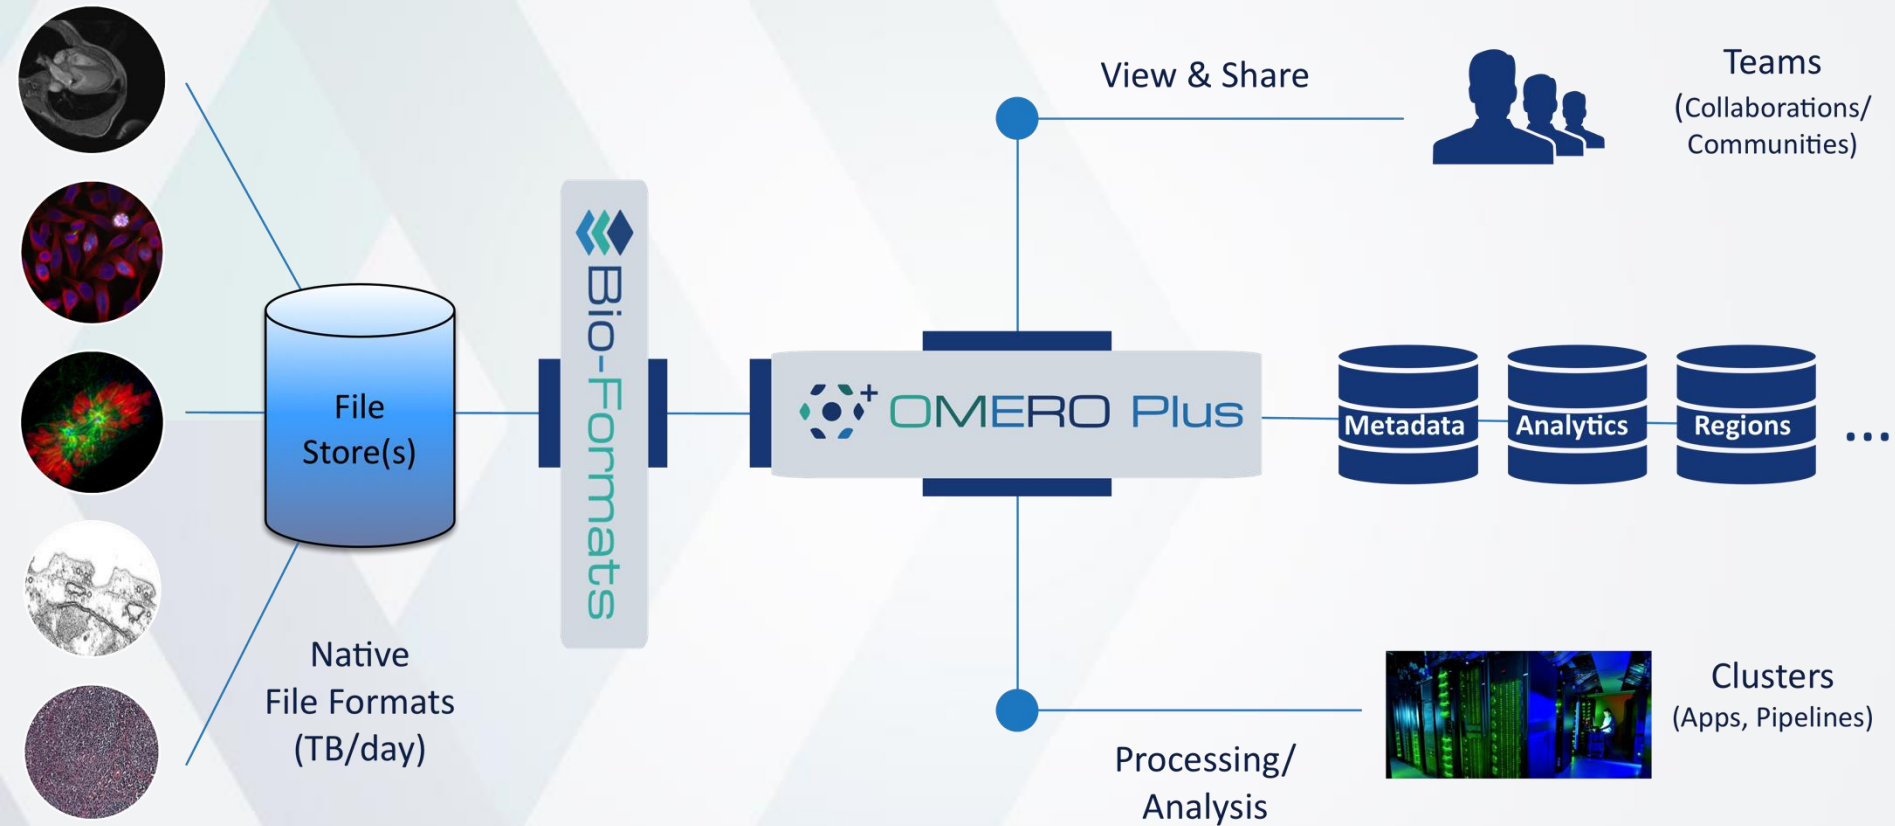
View & Share

Teams
(Collaborations/
Communities)

File
Store(s)

Bio-Formats

OMERO Plus

Metadata

Analytics

Regions

...

Native
File Formats
(TB/day)

Clusters
(Apps, Pipelines)

Processing/
Analysis